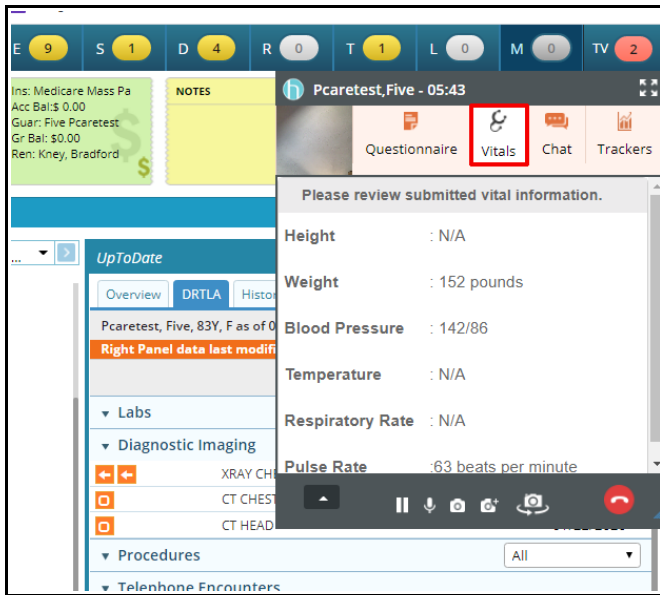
E 9 S 1 D 4 R 0 T 1 L 0 M 0 TV 2

Ins: Medicare Mass Pa
Acc Bal: $ 0.00
Guar: Five Pcaretest
Gr Bal: $0.00
Ren: Kney, Bradford

NOTES

Pcaretest,Five - 05:43

Questionnaire
Vitals
Chat
Trackers

Please review submitted vital information.

Height : N/A

Weight : 152 pounds

Blood Pressure : 142/86

Temperature : N/A

Respiratory Rate : N/A

Pulse Rate :63 beats per minute

UpToDate

Overview DRTLA Histo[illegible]

Pcaretest, Five, 83Y, F as of 0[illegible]

Right Panel data last modifi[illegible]

Labs

Diagnostic Imaging

XRAY CH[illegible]

CT CHEST

CT HEAD

Procedures

All

Telephone Encounters